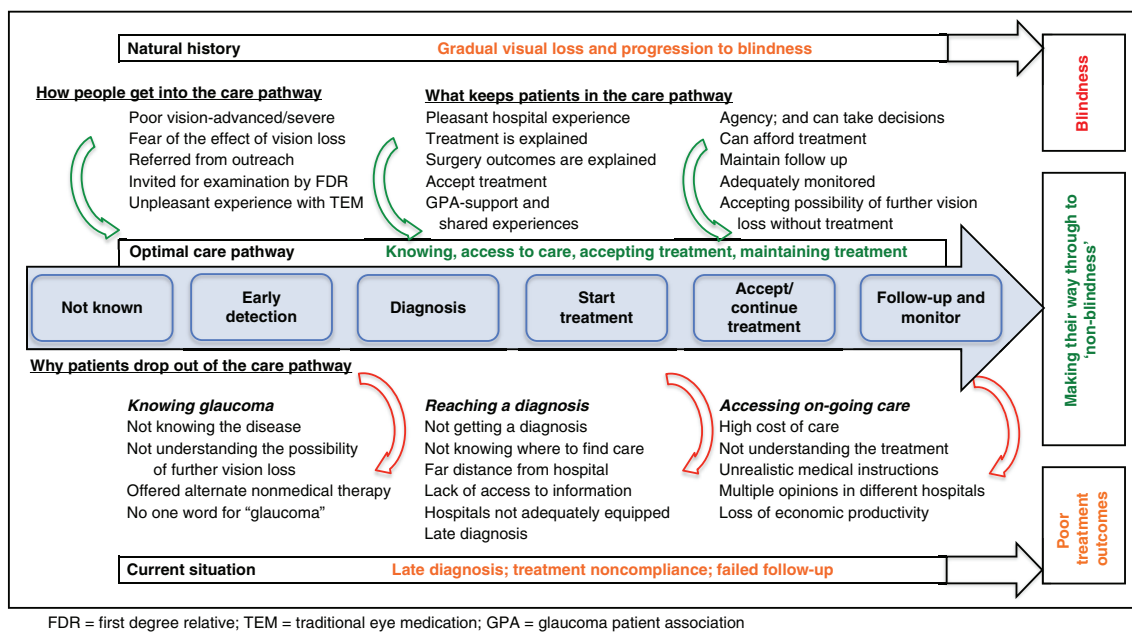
Natural history Gradual visual loss and progression to blindness

Blindness

How people get into the care pathway
Poor vision-advanced/severe
Fear of the effect of vision loss
Referred from outreach
Invited for examination by FDR
Unpleasant experience with TEM

What keeps patients in the care pathway
Pleasant hospital experience
Treatment is explained
Surgery outcomes are explained
Accept treatment
GPA-support and shared experiences

Agency; and can take decisions
Can afford treatment
Maintain follow up
Adequately monitored
Accepting possibility of further vision loss without treatment

Optimal care pathway Knowing, access to care, accepting treatment, maintaining treatment

Not known
Early detection
Diagnosis
Start treatment
Accept/ continue treatment
Follow-up and monitor

Making their way through to 'non-blindness'

Why patients drop out of the care pathway

Knowing glaucoma
Not knowing the disease
Not understanding the possibility of further vision loss
Offered alternate nonmedical therapy
No one word for "glaucoma"

Reaching a diagnosis
Not getting a diagnosis
Not knowing where to find care
Far distance from hospital
Lack of access to information
Hospitals not adequately equipped
Late diagnosis

Accessing on-going care
High cost of care
Not understanding the treatment
Unrealistic medical instructions
Multiple opinions in different hospitals
Loss of economic productivity

Current situation Late diagnosis; treatment noncompliance; failed follow-up

Poor treatment outcomes

FDR = first degree relative; TEM = traditional eye medication; GPA = glaucoma patient association